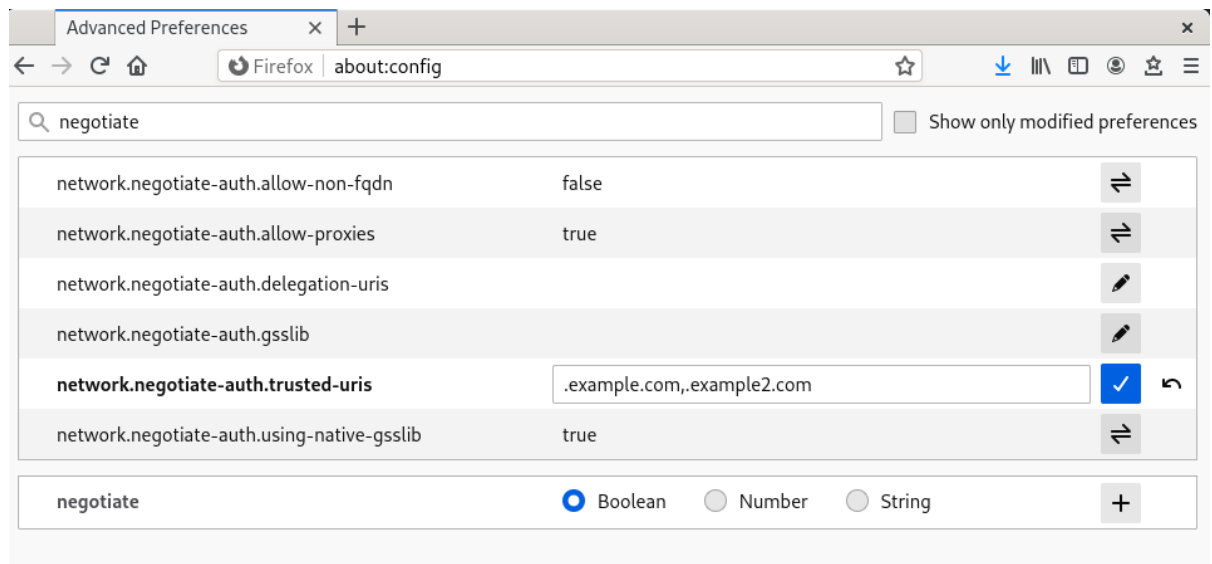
Advanced Preferences × +

Firefox about:config

negotiate

Show only modified preferences

| | |
|---|---|
| network.negotiate-auth.allow-non-fqdn | false |
| network.negotiate-auth.allow-proxies | true |
| network.negotiate-auth.delegation-uris | |
| network.negotiate-auth.gsslib | |
| **network.negotiate-auth.trusted-uris** | .example.com,.example2.com |
| network.negotiate-auth.using-native-gsslib | true |

**negotiate** Boolean Number String +